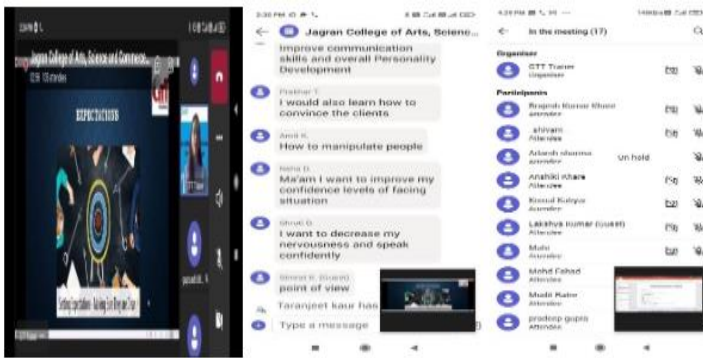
Jagran College of Arts, Science and Commerce

EXPECTATIONS

Jagran College of Arts, Science...

Improve communication skills and overall Personality Development

Prabhat T.
I would also learn how to convince the clients

Amit K.
How to manipulate people

Neha D.
Ma'am I want to improve my confidence levels of facing situation

Shruti G.
I want to decrease my nervousness and speak confidently

Shristi K. (Guest)
point of view

Taranjeet kaur has

Type a message

In the meeting (17)

Organiser

GTT Trainer
Organiser

Participants

Brajesh Kumar Bhoir
Attendee

shivani
Attendee

Arkesh sharma
Attendee
On hold

Anshika Khare
Attendee

Komal Kalyan
Attendee

Lakshya kumar (Guest)
Attendee

Muhi
Attendee

Mohd Fahad
Attendee

Mudit Kalor
Attendee

pradeep gupta
Attendee